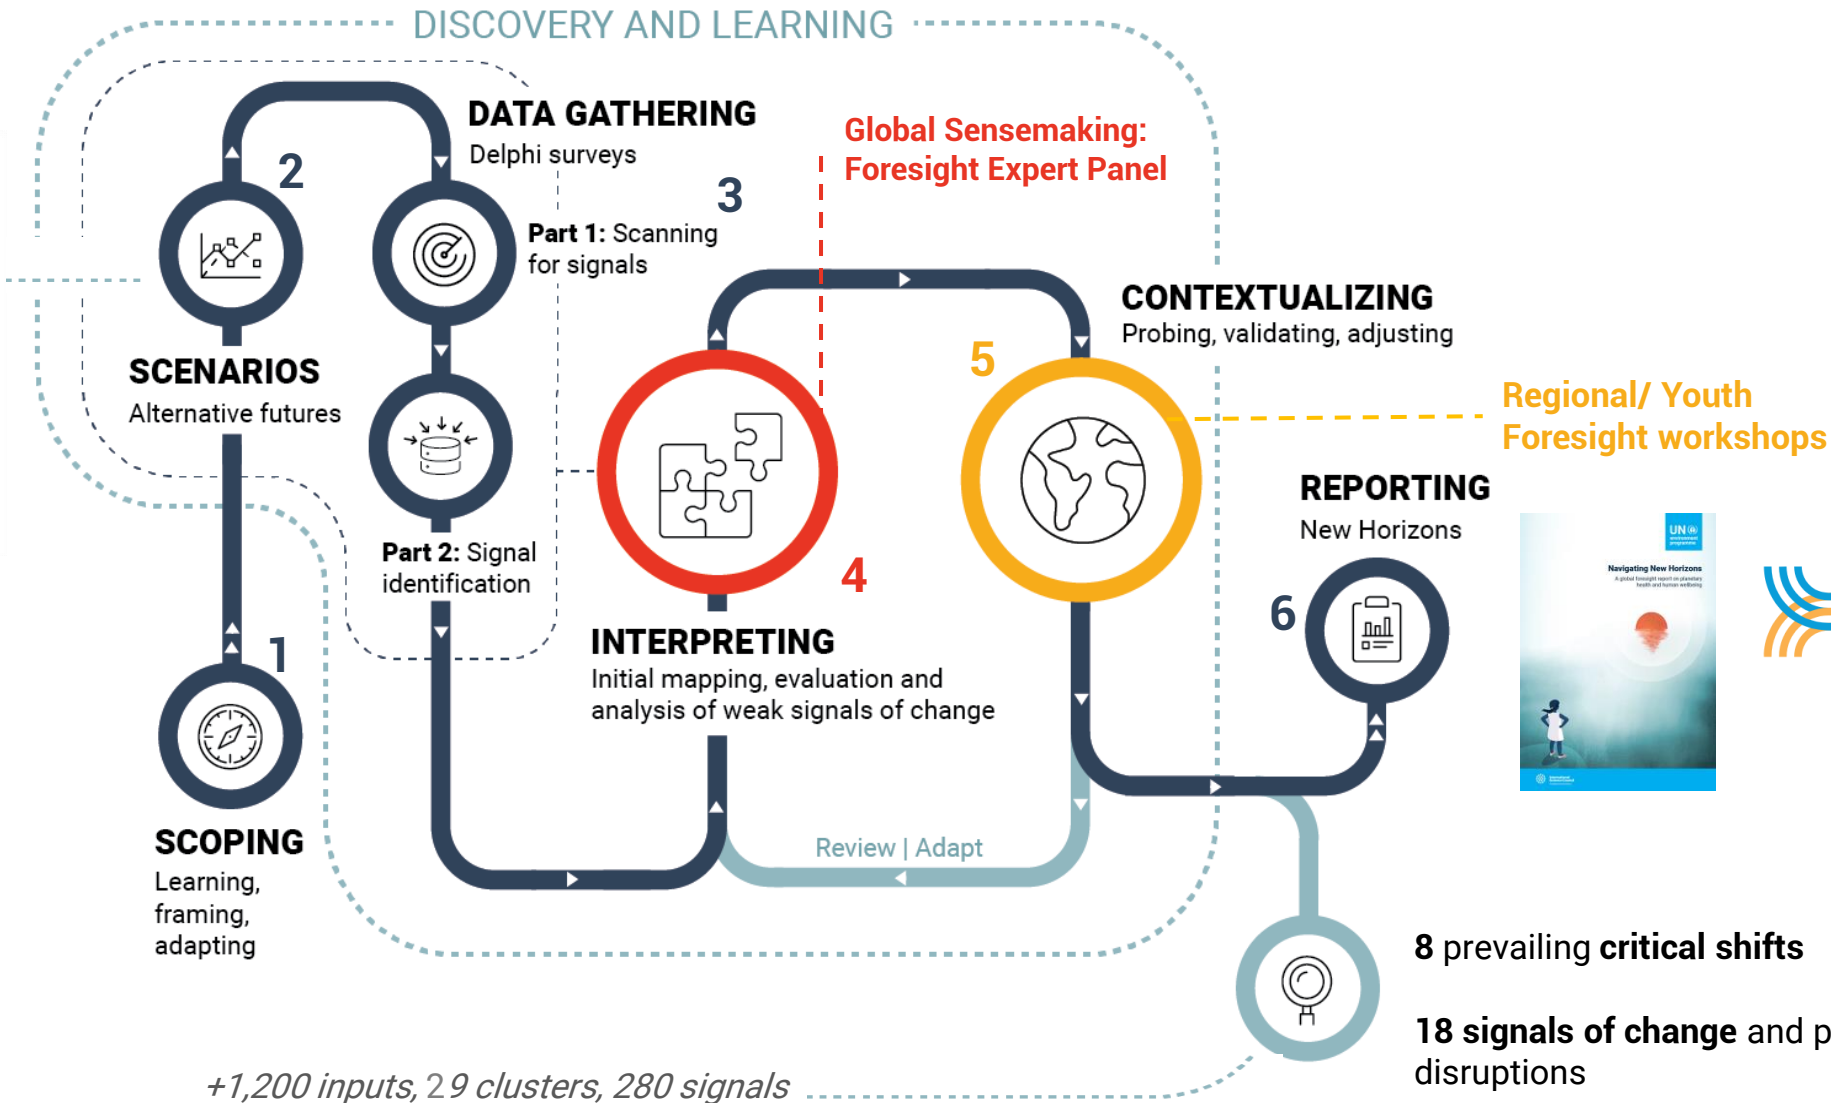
DISCOVERY AND LEARNING

DATA GATHERING
Delphi surveys

2

3

Part 1: Scanning for signals

Global Sensemaking: Foresight Expert Panel

SCENARIOS
Alternative futures

CONTEXTUALIZING
Probing, validating, adjusting

5

Regional/ Youth Foresight workshops

REPORTING
New Horizons

Part 2: Signal identification

4

6

1

INTERPRETING
Initial mapping, evaluation and analysis of weak signals of change

Navigating New Horizons

SCOPING
Learning, framing, adapting

Review | Adapt

8 prevailing critical shifts

18 signals of change and p
disruptions

+1,200 inputs, 29 clusters, 280 signals